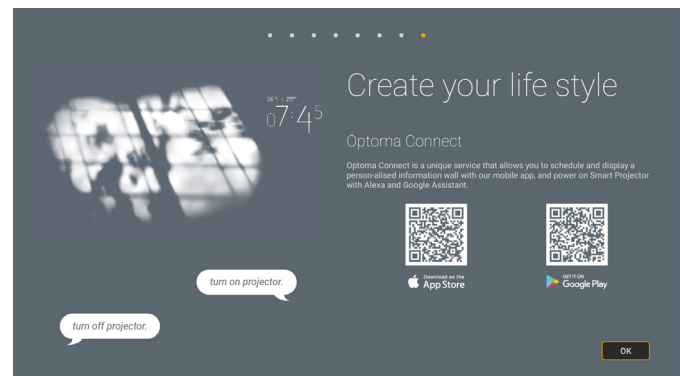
26°C | 29°C
07:45

Create your life style

Optoma Connect

Optoma Connect is a unique service that allows you to schedule and display a person-alised information wall with our mobile app, and power on Smart Projector with Alexa and Google Assistant.

Download on the App Store

GET IT ON Google Play

turn on projector.

turn off projector.

OK